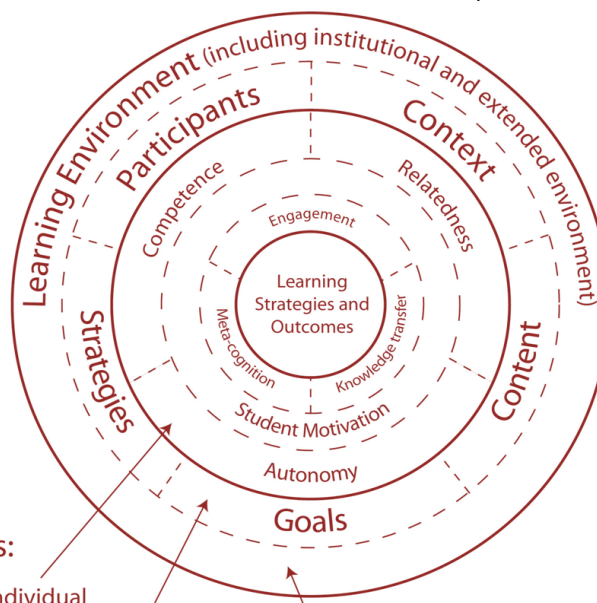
Learning Environment (including institutional and extended environment)

Participants

Context

Strategies

Content

Goals

Competence

Relatedness

Autonomy

Engagement

Meta-cognition

Knowledge transfer

Student Motivation

Learning Strategies and Outcomes

s:

ndividual